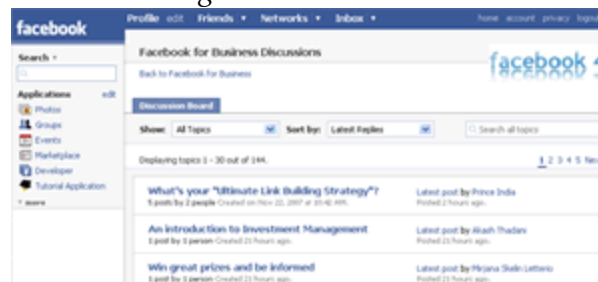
facebook

Profile edit Friends ▾ Networks ▾ Inbox ▾

home account privacy logout

Search ▾

Applications edit

Photos

Groups

Events

Marketplace

Developer

Tutorial Application

▾ more

Facebook for Business Discussions

Back to Facebook for Business

facebook

Discussion Board

Show: All Topics

Sort by: Latest Replies

Search all topics

Displaying topics 1 - 30 out of 144.

1 2 3 4 5 Next

What's your "Ultimate Link Building Strategy"?

5 posts by 2 people Created on Nov 22, 2007 at 10:40 AM.

Latest post by Prince India

Posted 2 hours ago.

An introduction to Investment Management

1 post by 1 person Created 21 hours ago.

Latest post by Akash Thadani

Posted 21 hours ago.

Win great prizes and be informed

1 post by 1 person Created 21 hours ago.

Latest post by Mirjana Skelin Letterio

Posted 21 hours ago.